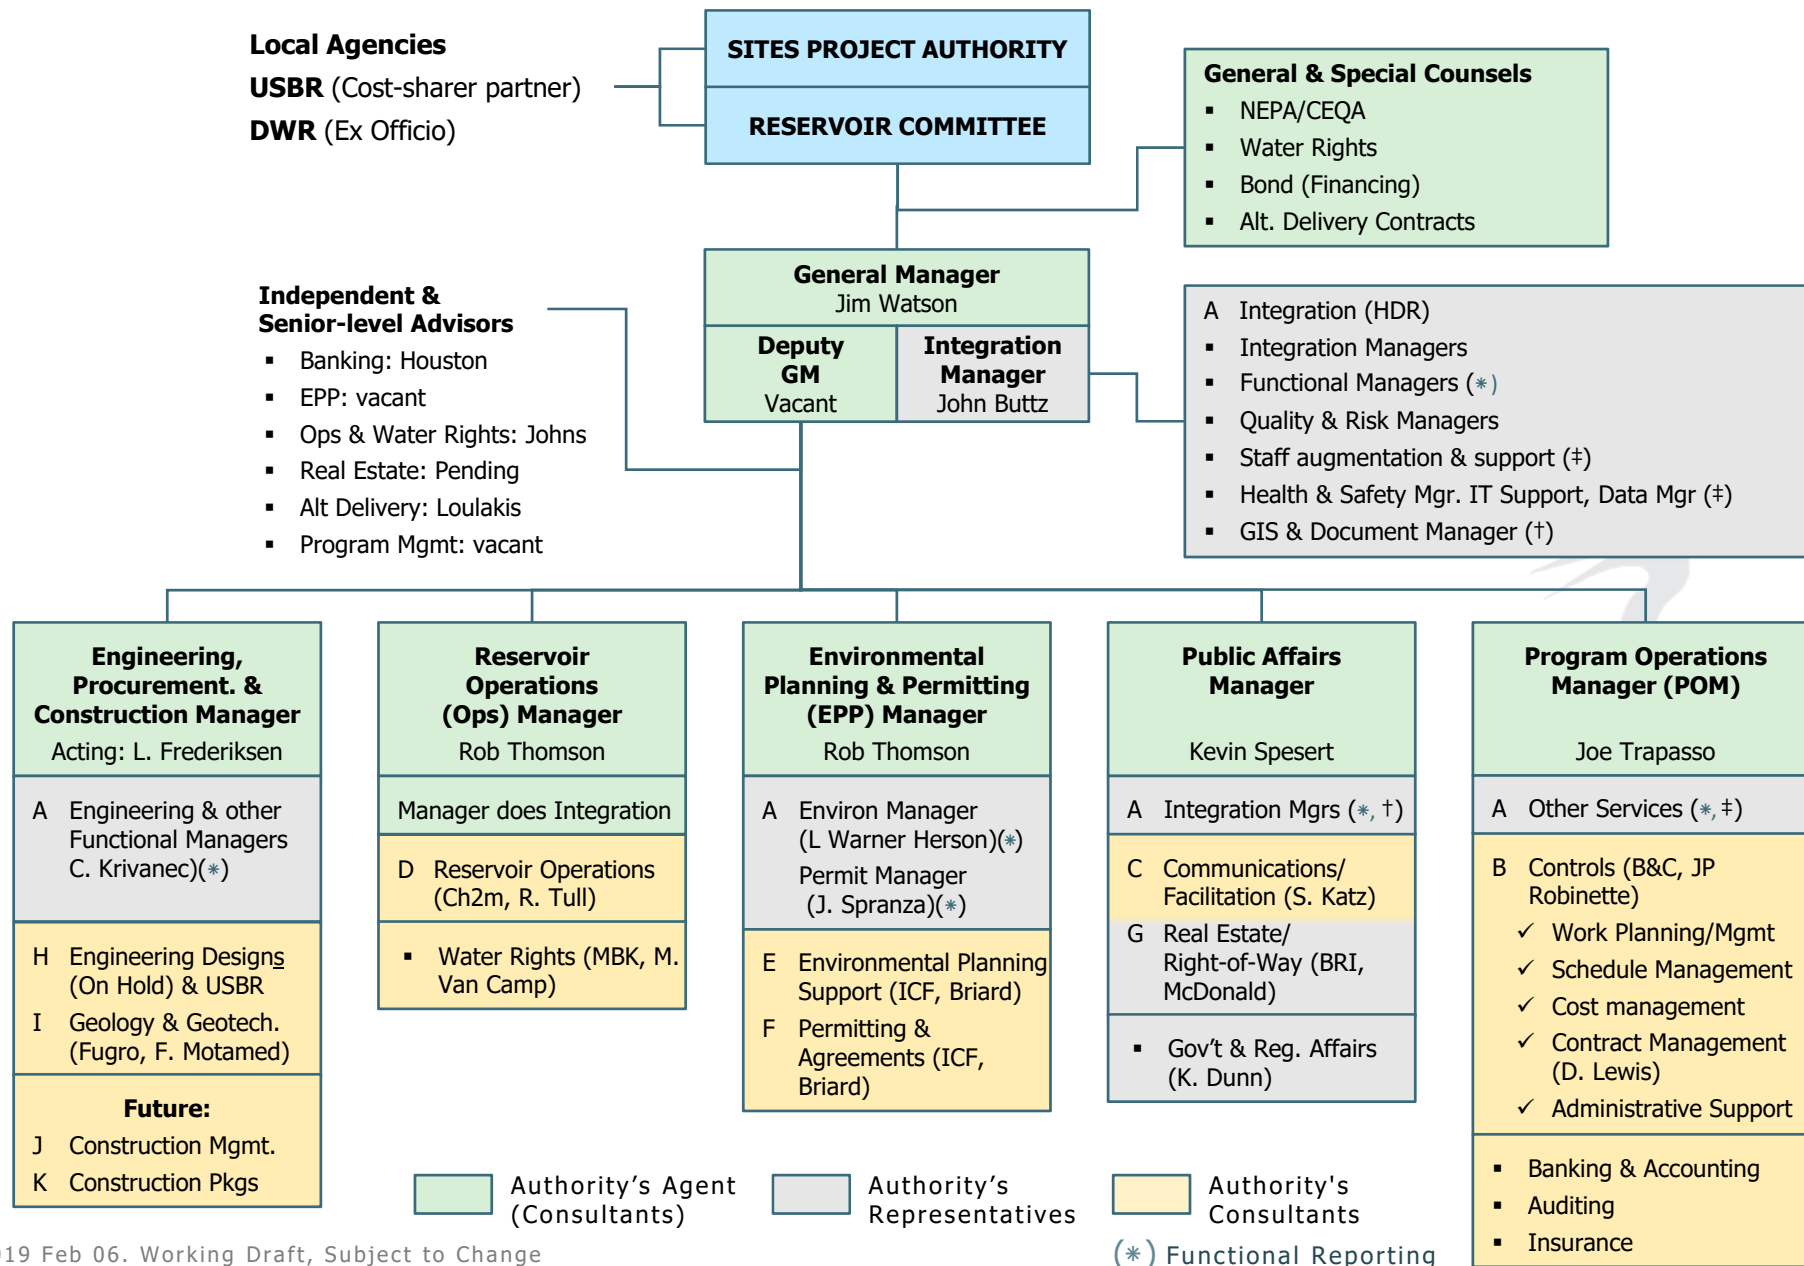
Local Agencies
USBR (Cost-sharer partner)
DWR (Ex Officio)

SITES PROJECT AUTHORITY
RESERVOIR COMMITTEE

General & Special Counsels
- NEPA/CEQA
- Water Rights
- Bond (Financing)
- Alt. Delivery Contracts

General Manager
Jim Watson

Deputy GM
Vacant

Integration Manager
John Buttz

Independent & Senior-level Advisors
- Banking: Houston
- EPP: vacant
- Ops & Water Rights: Johns
- Real Estate: Pending
- Alt Delivery: Loulakis
- Program Mgmt: vacant

A Integration (HDR)
- Integration Managers
- Functional Managers (∗)
- Quality & Risk Managers
- Staff augmentation & support (‡)
- Health & Safety Mgr. IT Support, Data Mgr (‡)
- GIS & Document Manager (†)

Engineering, Procurement. & Construction Manager
Acting: L. Frederiksen

A Engineering & other Functional Managers C. Krivanec)(∗)

H Engineering Designs (On Hold) & USBR
I Geology & Geotech. (Fugro, F. Motamed)

Future:
J Construction Mgmt.
K Construction Pkgs

Reservoir Operations (Ops) Manager
Rob Thomson

Manager does Integration

D Reservoir Operations (Ch2m, R. Tull)

- Water Rights (MBK, M. Van Camp)

Environmental Planning & Permitting (EPP) Manager
Rob Thomson

A Environ Manager (L Warner Herson)(∗)
Permit Manager (J. Spranza)(∗)

E Environmental Planning Support (ICF, Briard)
F Permitting & Agreements (ICF, Briard)

Public Affairs Manager
Kevin Spesert

A Integration Mgrs (∗, †)

C Communications/ Facilitation (S. Katz)
G Real Estate/ Right-of-Way (BRI, McDonald)

- Gov't & Reg. Affairs (K. Dunn)

Program Operations Manager (POM)
Joe Trapasso

A Other Services (∗, ‡)

B Controls (B&C, JP Robinette)
✓ Work Planning/Mgmt
✓ Schedule Management
✓ Cost management
✓ Contract Management (D. Lewis)
✓ Administrative Support

- Banking & Accounting
- Auditing
- Insurance

Authority's Agent (Consultants)
Authority's Representatives
Authority's Consultants

19 Feb 06. Working Draft, Subject to Change
(∗) Functional Reporting